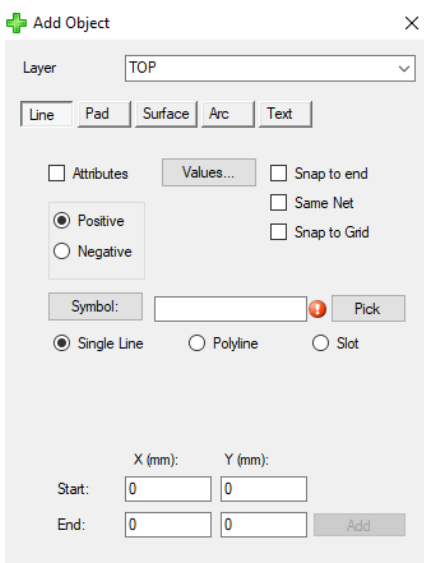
Add Object

×

Layer TOP

Line Pad Surface Arc Text

Attributes Values... Snap to end

Same Net

Positive

Snap to Grid

Negative

Symbol:

!

Pick

Single Line Polyline Slot

X (mm): Y (mm):

Start: 0 0

End: 0 0 Add